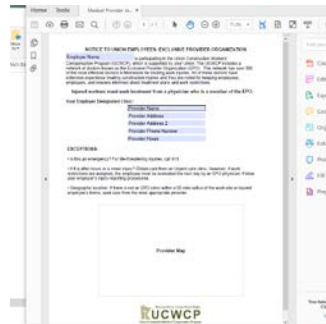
Home Tools Medical Provider N... ×

1 / 1 75%

NOTICE TO UNION EMPLOYEES: EXCLUSIVE PROVIDER ORGANIZATION

Employer Name is participating in the Union Construction Workers' Compensation Program (UCWCP), which is supported by your union. The UCWCP includes a network of doctors known as the Exclusive Provider Organization (EPO). This network has over 300 of the most effective doctors in Minnesota for treating work injuries. All of these doctors have extensive experience treating construction injuries and they are noted for keeping employees, employers, and insurers informed about treatment plans and work restrictions.

Injured workers must seek treatment from a physician who is a member of the EPO.

Your Employer Designated Clinic:

| Provider Name |
|---|
| Provider Address |
| Provider Address 2 |
| Provider Phone Number |
| Provider Hours |

EXCEPTIONS:

• Is this an emergency? For life-threatening injuries, call 911

• If it is after hours or a minor injury? Please use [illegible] an Urgent care clinic. However, if work restrictions are assigned, the employee must be evaluated the next day by an EPO physician. Follow your employer's injury reporting procedures.

• Geographic location: If there is not an EPO clinic within a 30 mile radius of the work site or injured employee's home, seek care from the most appropriate provider.

Provider Map

UCWCP